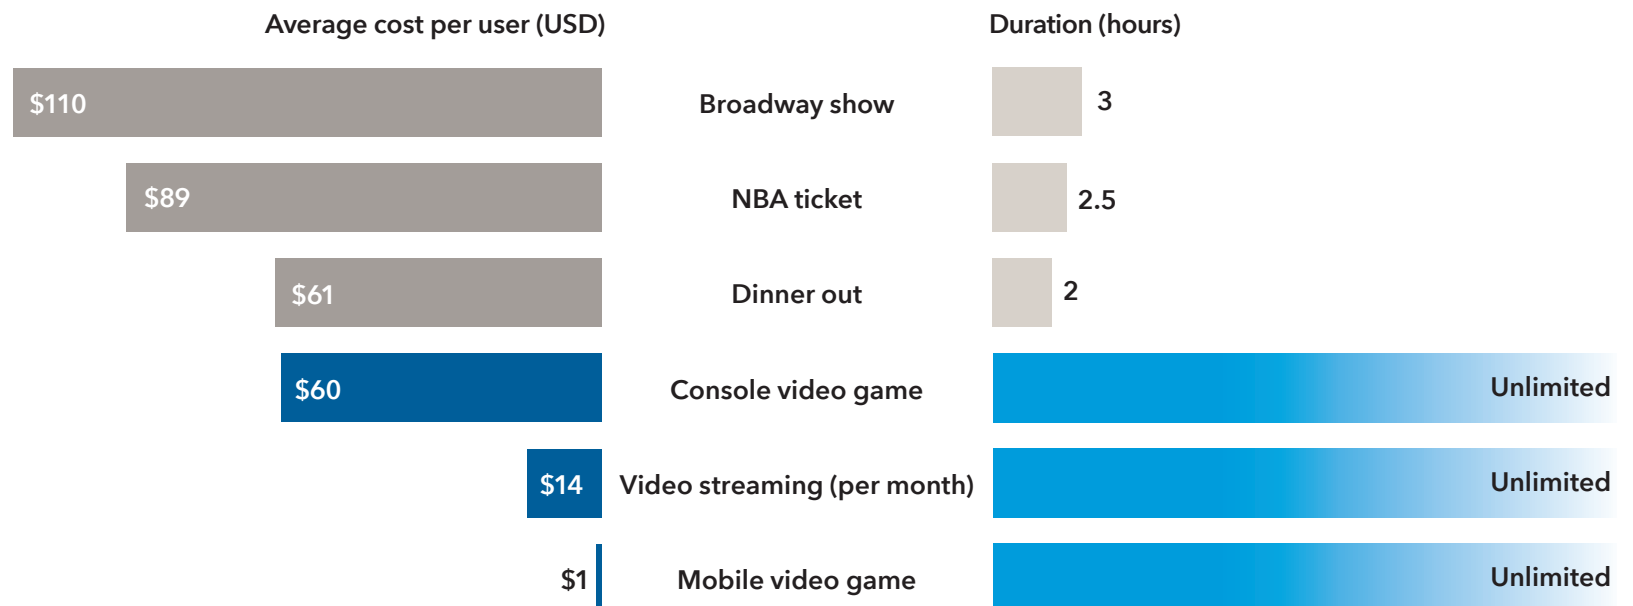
| Average cost per user (USD) | | Duration (hours) |
|---|---|---|
| $110 | Broadway show | 3 |
| $89 | NBA ticket | 2.5 |
| $61 | Dinner out | 2 |
| $60 | Console video game | Unlimited |
| $14 | Video streaming (per month) | Unlimited |
| $1 | Mobile video game | Unlimited |